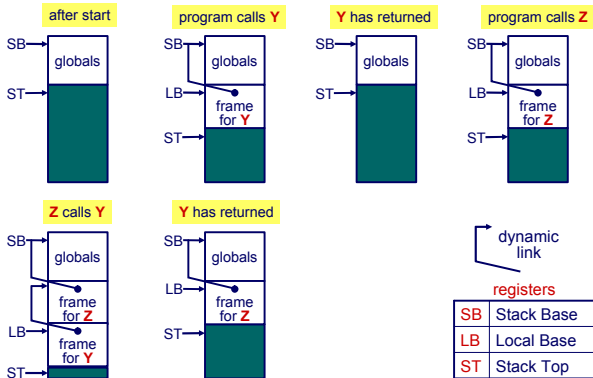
after start

SB
globals
ST

program calls Y

SB
globals
LB
frame for Y
ST

Y has returned

SB
globals
ST

program calls Z

SB
globals
LB
frame for Z
ST

Z calls Y

SB
globals
frame for Z
LB
frame for Y
ST

Y has returned

SB
globals
LB
frame for Z
ST

dynamic link

registers

| SB | Stack Base |
|---|---|
| LB | Local Base |
| ST | Stack Top |